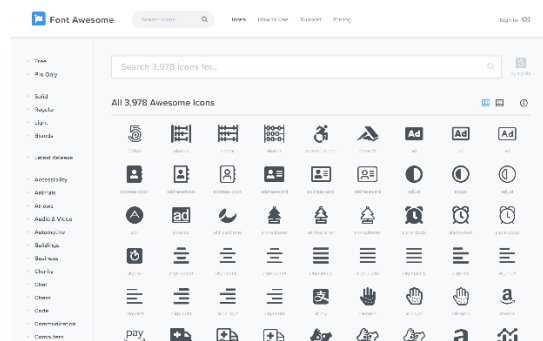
Font Awesome

Search icons

Icons How to Use Support Pricing

Sign In

Free
Pro Only

Solid
Regular
Light
Brands

Latest Release

Accessibility
Animals
Arrows
Audio & Video
Automotive
Buildings
Business
Charity
Chat
Chess
Code
Communication
Computers

Search 3,978 icons for...

All 3,978 Awesome Icons

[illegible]

pay